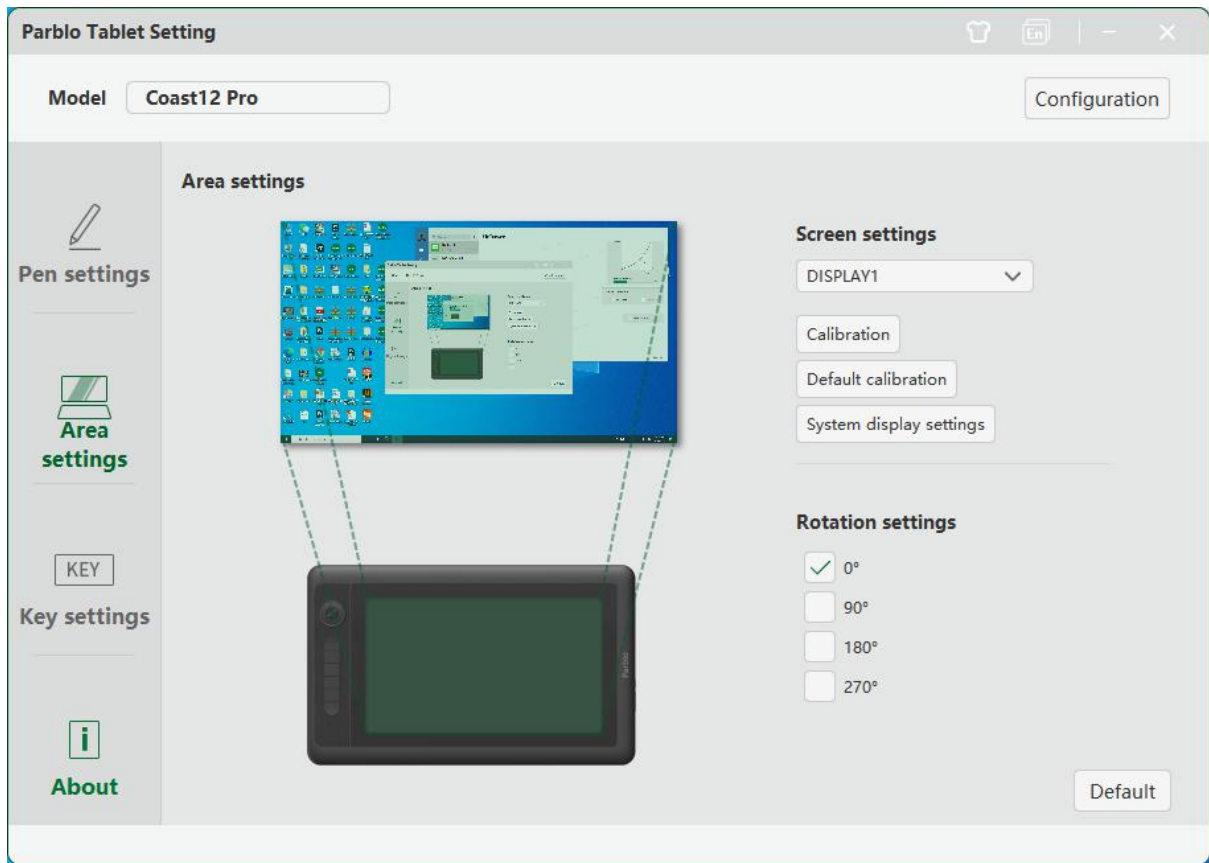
Parblo Tablet Setting

En

Model Coast12 Pro

Configuration

Pen settings

Area settings

KEY

Key settings

i

About

Area settings

Screen settings

DISPLAY1

Calibration

Default calibration

System display settings

Rotation settings

0°

90°

180°

270°

Default